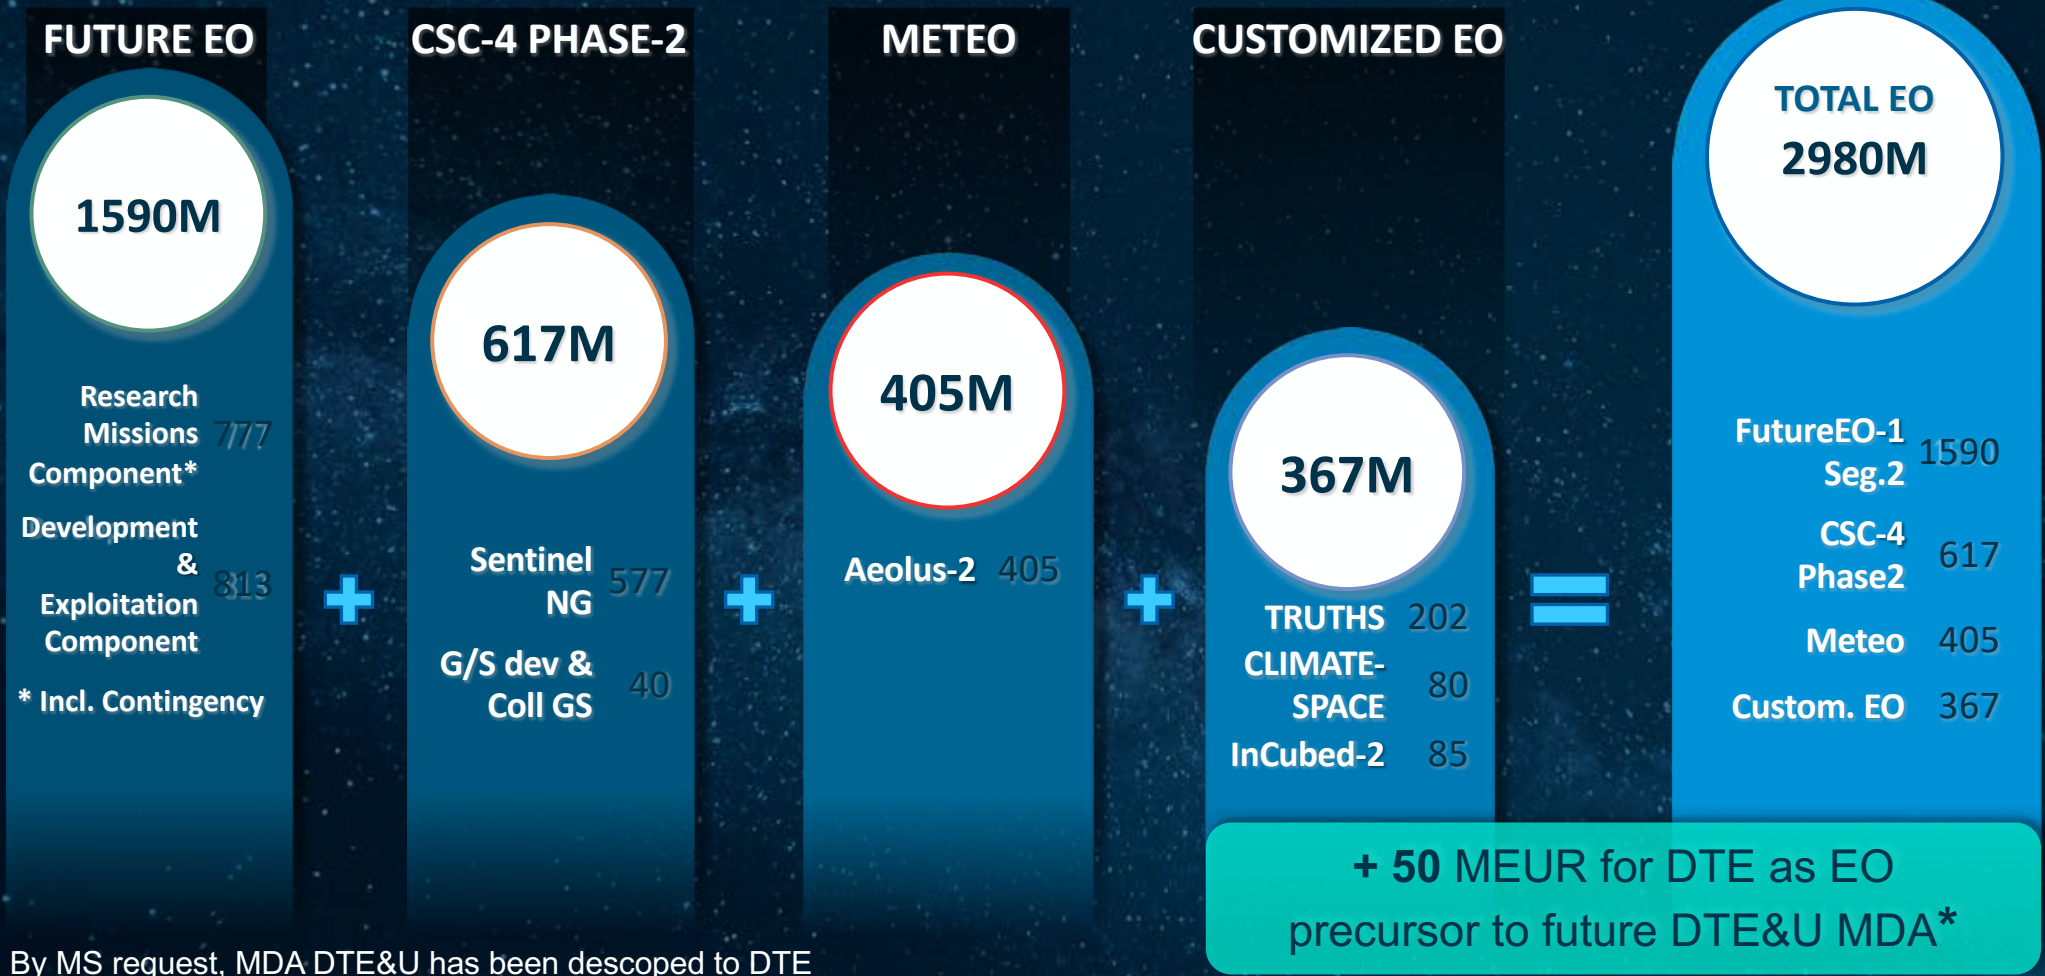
FUTURE EO

1590M

Research Missions Component* 777

Development & Exploitation Component 813

* Incl. Contingency

+

CSC-4 PHASE-2

617M

Sentinel NG 577

G/S dev & Coll GS 40

+

METEO

405M

Aeolus-2 405

+

CUSTOMIZED EO

367M

TRUTHS 202

CLIMATE-SPACE 80

InCubed-2 85

=

TOTAL EO

2980M

FutureEO-1 Seg.2 1590

CSC-4 Phase2 617

Meteo 405

Custom. EO 367

+ 50 MEUR for DTE as EO precursor to future DTE&U MDA*

By MS request, MDA DTE&U has been descoped to DTE